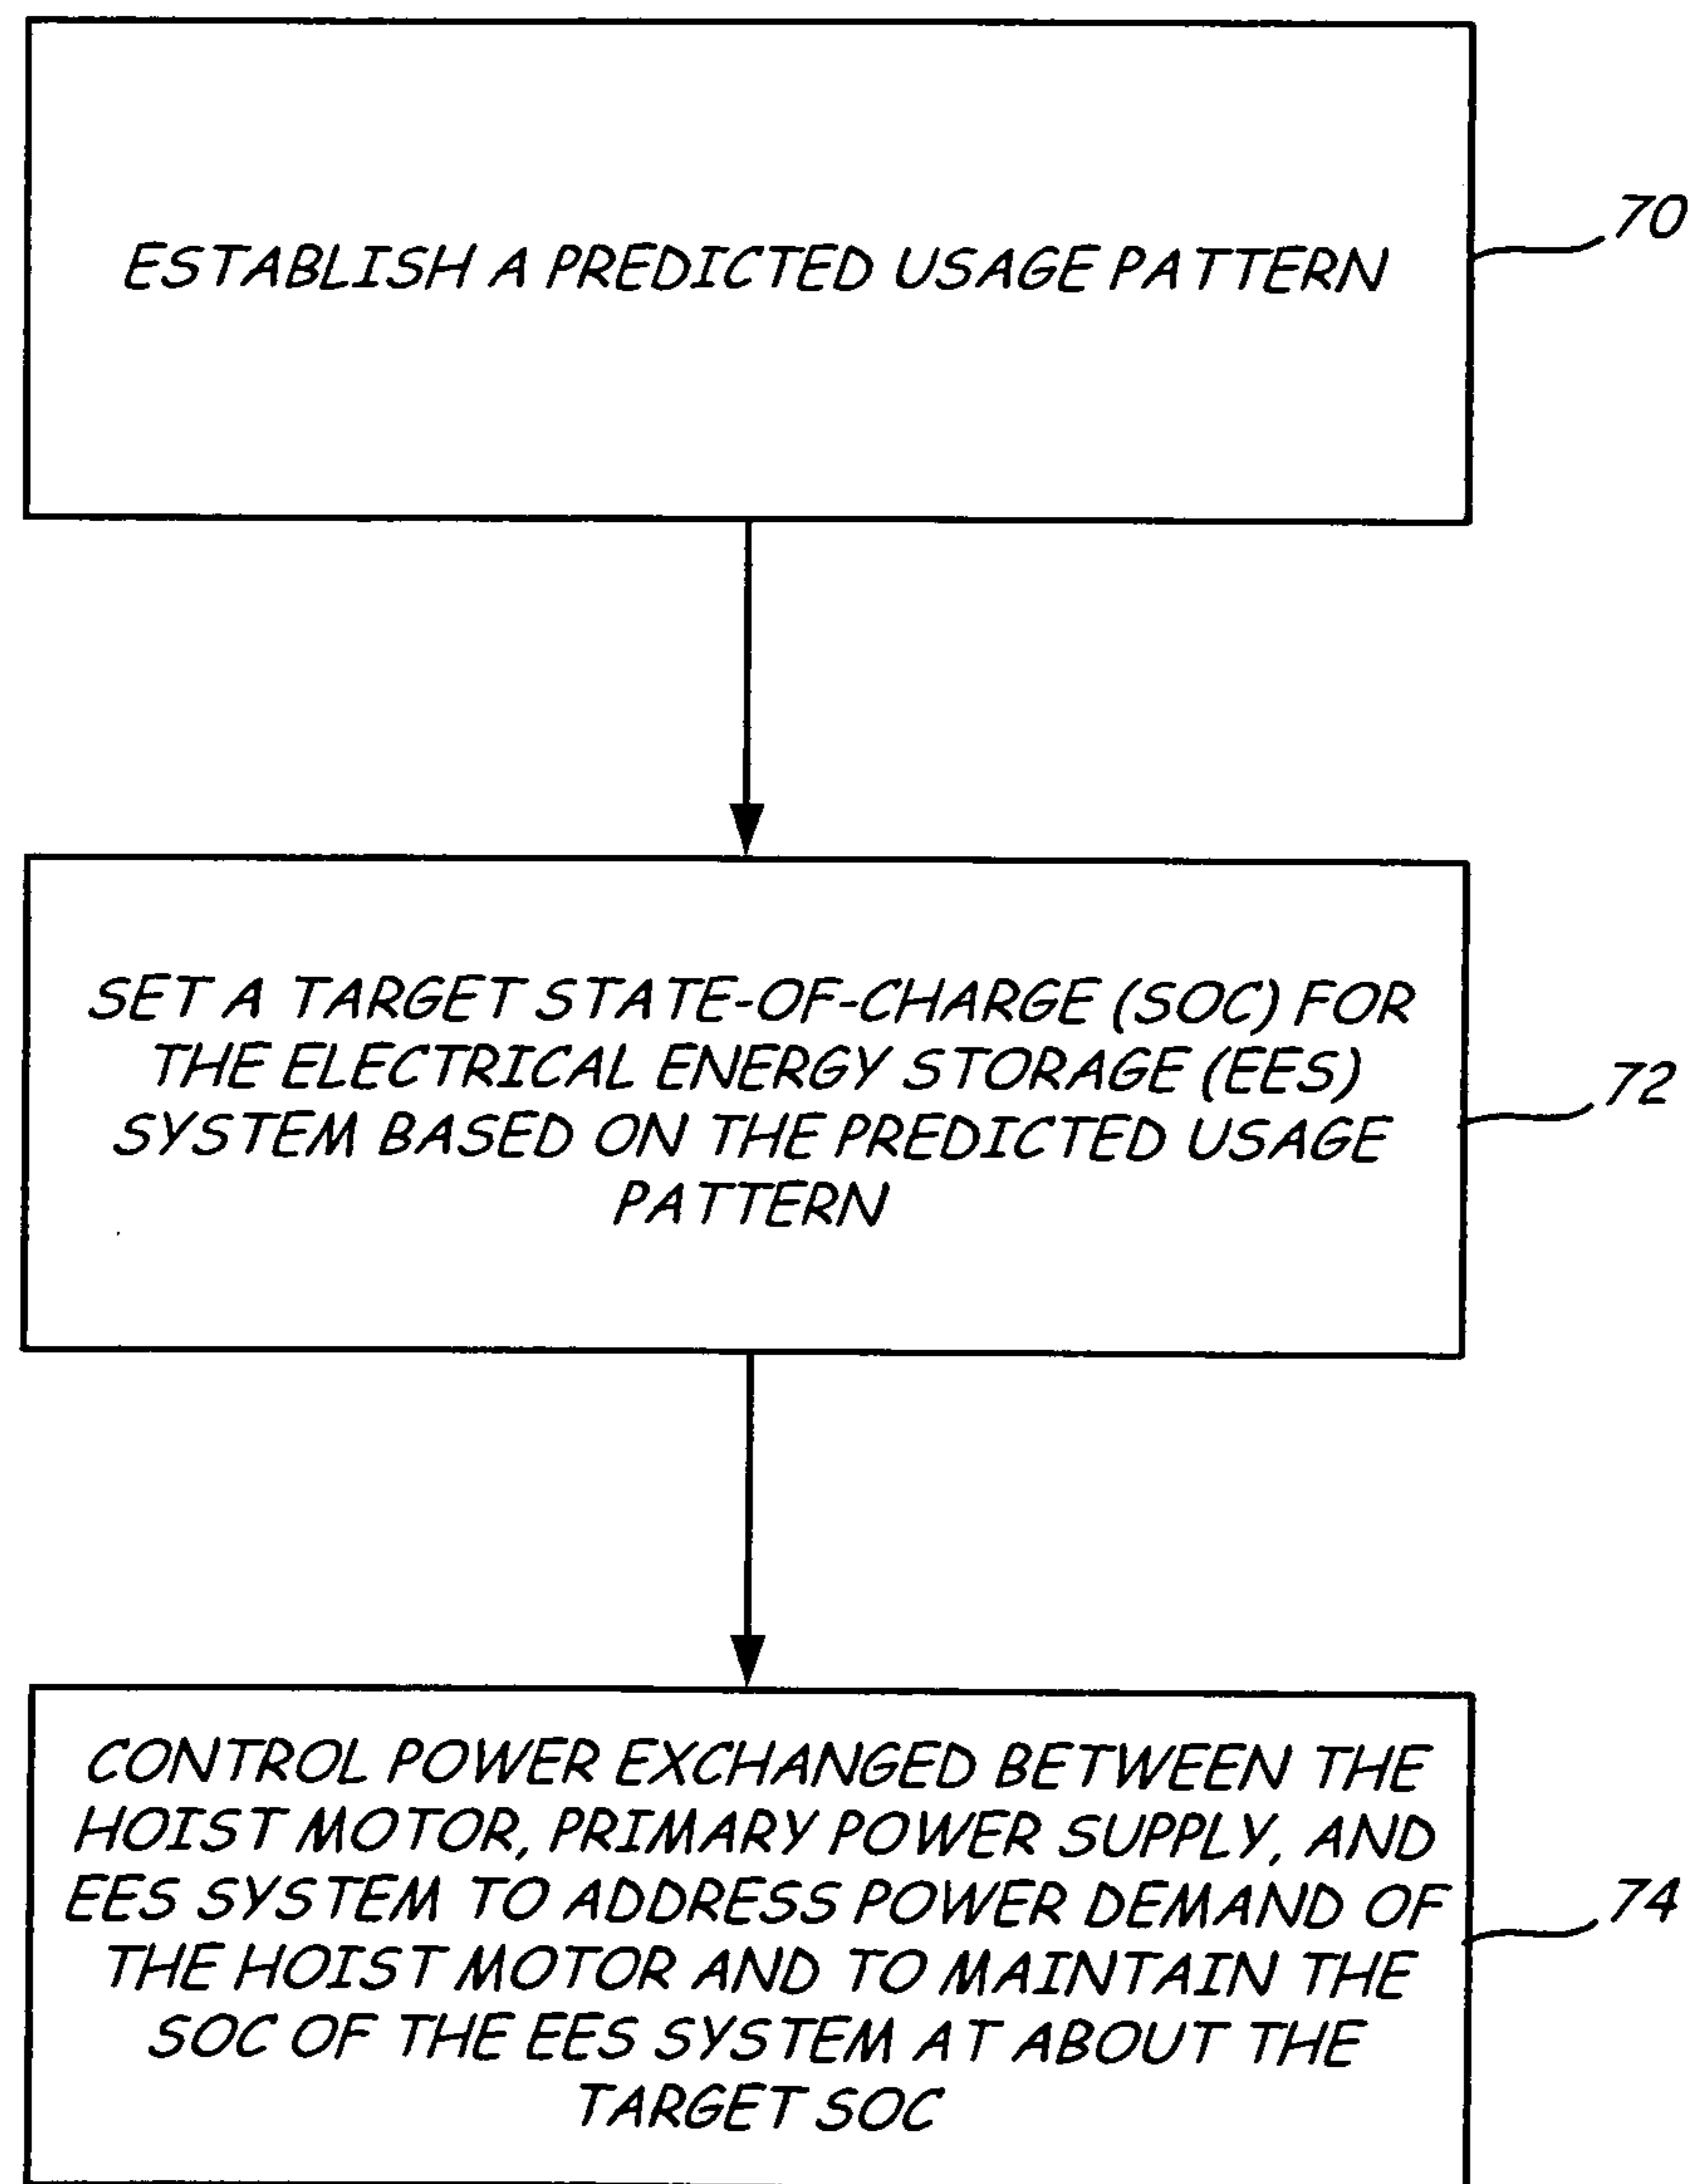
ESTABLISH A PREDICTED USAGE PATTERN

70

SET A TARGET STATE-OF-CHARGE (SOC) FOR THE ELECTRICAL ENERGY STORAGE (EES) SYSTEM BASED ON THE PREDICTED USAGE PATTERN

72

CONTROL POWER EXCHANGED BETWEEN THE HOIST MOTOR, PRIMARY POWER SUPPLY, AND EES SYSTEM TO ADDRESS POWER DEMAND OF THE HOIST MOTOR AND TO MAINTAIN THE SOC OF THE EES SYSTEM AT ABOUT THE TARGET SOC

74